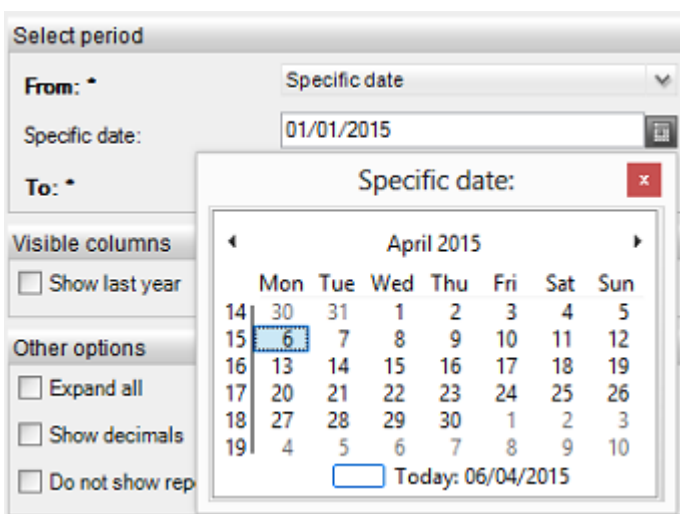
Select period

From: *

Specific date

Specific date:

01/01/2015

To: *

Visible columns

Show last year

Other options

Expand all

Show decimals

Do not show rep

Specific date:

×

◂ April 2015 ▸

| | Mon | Tue | Wed | Thu | Fri | Sat | Sun |
|---|---|---|---|---|---|---|---|
| 14 | 30 | 31 | 1 | 2 | 3 | 4 | 5 |
| 15 | 6 | 7 | 8 | 9 | 10 | 11 | 12 |
| 16 | 13 | 14 | 15 | 16 | 17 | 18 | 19 |
| 17 | 20 | 21 | 22 | 23 | 24 | 25 | 26 |
| 18 | 27 | 28 | 29 | 30 | 1 | 2 | 3 |
| 19 | 4 | 5 | 6 | 7 | 8 | 9 | 10 |

Today: 06/04/2015